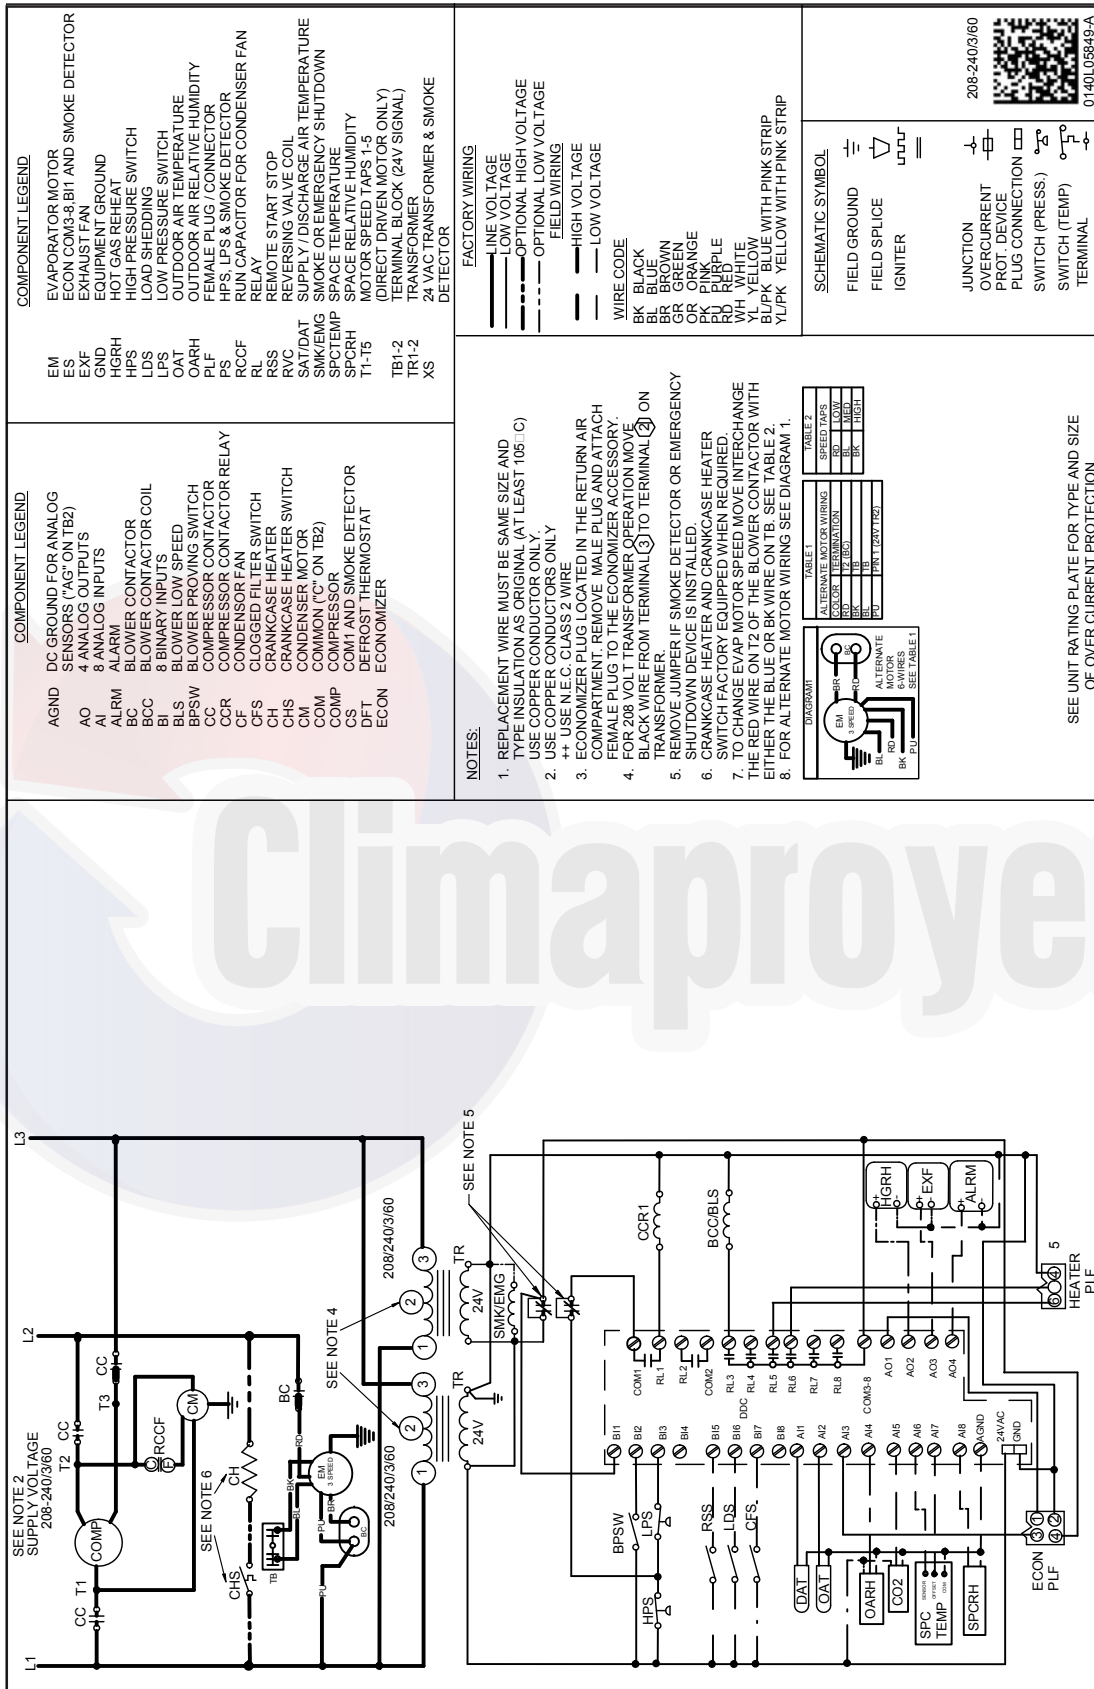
COMPONENT LEGEND

AGND DC GROUND FOR ANALOG SENSORS ("AG" ON TB2)
AO 4 ANALOG OUTPUTS
AI 8 ANALOG INPUTS
ALRM ALARM
BC BLOWER CONTACTOR
BCC BLOWER CONTACTOR COIL
BI 8 BINARY INPUTS
BLS BLOWER LOW SPEED
BPSW BLOWER PROVING SWITCH
CC COMPRESSOR CONTACTOR
CCR COMPRESSOR CONTACTOR RELAY
CF CONDENSOR FAN
CFS CLOGGED FILTER SWITCH
CH CRANKCASE HEATER
CHS CRANKCASE HEATER SWITCH
CM CONDENSER MOTOR
COM COMMON ("C" ON TB2)
COMP COMPRESSOR
CS COM1 AND SMOKE DETECTOR
DFT DEFROST THERMOSTAT
ECON ECONOMIZER

COMPONENT LEGEND

EM EVAPORATOR MOTOR
ES ECON COM3-8,BI1 AND SMOKE DETECTOR
EXF EXHAUST FAN
GND EQUIPMENT GROUND
HGRH HOT GAS REHEAT
HPS HIGH PRESSURE SWITCH
LDS LOAD SHEDDING
LPS LOW PRESSURE SWITCH
OAT OUTDOOR AIR TEMPERATURE
OARH OUTDOOR AIR RELATIVE HUMIDITY
PLF FEMALE PLUG / CONNECTOR
PS HPS, LPS & SMOKE DETECTOR
RCCF RUN CAPACITOR FOR CONDENSER FAN
RL RELAY
RSS REMOTE START STOP
RVC REVERSING VALVE COIL
SAT/DAT SUPPLY / DISCHARGE AIR TEMPERATURE
SMK/EMG SMOKE OR EMERGENCY SHUTDOWN
SPCTEMP SPACE TEMPERATURE
SPCRH SPACE RELATIVE HUMIDITY
T1-T5 MOTOR SPEED TAPS 1-5 (DIRECT DRIVEN MOTOR ONLY)
TB1-2 TERMINAL BLOCK (24V SIGNAL)
TR1-2 TRANSFORMER
XS 24 VAC TRANSFORMER & SMOKE DETECTOR

NOTES:

1. REPLACEMENT WIRE MUST BE SAME SIZE AND TYPE INSULATION AS ORIGINAL (AT LEAST 105□C) USE COPPER CONDUCTOR ONLY.
2. USE COPPER CONDUCTORS ONLY
++ USE N.E.C. CLASS 2 WIRE
3. ECONOMIZER PLUG LOCATED IN THE RETURN AIR COMPARTMENT. REMOVE MALE PLUG AND ATTACH FEMALE PLUG TO THE ECONOMIZER ACCESSORY.
4. FOR 208 VOLT TRANSFORMER OPERATION MOVE BLACK WIRE FROM TERMINAL 3 TO TERMINAL 2 ON TRANSFORMER.
5. REMOVE JUMPER IF SMOKE DETECTOR OR EMERGENCY SHUTDOWN DEVICE IS INSTALLED.
6. CRANKCASE HEATER AND CRANKCASE HEATER SWITCH FACTORY EQUIPPED WHEN REQUIRED.
7. TO CHANGE EVAP MOTOR SPEED MOVE INTERCHANGE THE RED WIRE ON T2 OF THE BLOWER CONTACTOR WITH EITHER THE BLUE OR BK WIRE ON TB. SEE TABLE 2.
8. FOR ALTERNATE MOTOR WIRING SEE DIAGRAM 1.

DIAGRAM1
EM 3 SPEED BL RD BK PU BR BC RD
ALTERNATE MOTOR 6-WIRES SEE TABLE 1

| TABLE 1 | |
|---|---|
| ALTERNATE MOTOR WIRING | |
| COLOR | TERMINATION |
| RD | T2 (BC) |
| BK | TB |
| BL | TB |
| PU | PIN 1 (24V TR2) |

| TABLE 2 | |
|---|---|
| SPEED TAPS | |
| RD | LOW |
| BL | MED |
| BK | HIGH |

SEE UNIT RATING PLATE FOR TYPE AND SIZE OF OVER CURRENT PROTECTION

FACTORY WIRING
LINE VOLTAGE
LOW VOLTAGE
OPTIONAL HIGH VOLTAGE
OPTIONAL LOW VOLTAGE
FIELD WIRING
HIGH VOLTAGE
LOW VOLTAGE

WIRE CODE
BK BLACK
BL BLUE
BR BROWN
GR GREEN
OR ORANGE
PK PINK
PU PURPLE
RD RED
WH WHITE
YL YELLOW
BL/PK BLUE WITH PINK STRIP
YL/PK YELLOW WITH PINK STRIP

SCHEMATIC SYMBOL
FIELD GROUND
FIELD SPLICE
IGNITER
JUNCTION
OVERCURRENT PROT. DEVICE
PLUG CONNECTION
SWITCH (PRESS.)
SWITCH (TEMP)
TERMINAL

208-240/3/60
0140L05849-A

Climaproye

L1 L2 L3
SEE NOTE 2 SUPPLY VOLTAGE 208-240/3/60
CC T1 T2 CC T3 CC
COMP RCCF CM
SEE NOTE 6 CH CHS TB
BC RD BK BL PU BR EM 3 SPEED BC PU
SEE NOTE 4
208/240/3/60 1 2 3 208/240/3/60 1 2 3
TR 24V TR 24V
SMK/EMG
SEE NOTE 5
CCR1 BCC/BLS
BI1 BI2 BI3 BI4 BI5 BI6 BI7 BI8 AI1 AI2 AI3 AI4 AI5 AI6 AI7 AI8 AGND 24VAC GND
COM1 RL1 RL2 COM2 RL3 RL4 RL5 RL6 RL7 RL8 COM3-8 AO1 AO2 AO3 AO4
DDC
BPSW LPS HPS RSS LDS CFS
DAT OAT OARH CO2 SPC TEMP SPCRH
HGRH EXF ALRM
ECON PLF 3 1 4 2
6 4 5 HEATER PLF